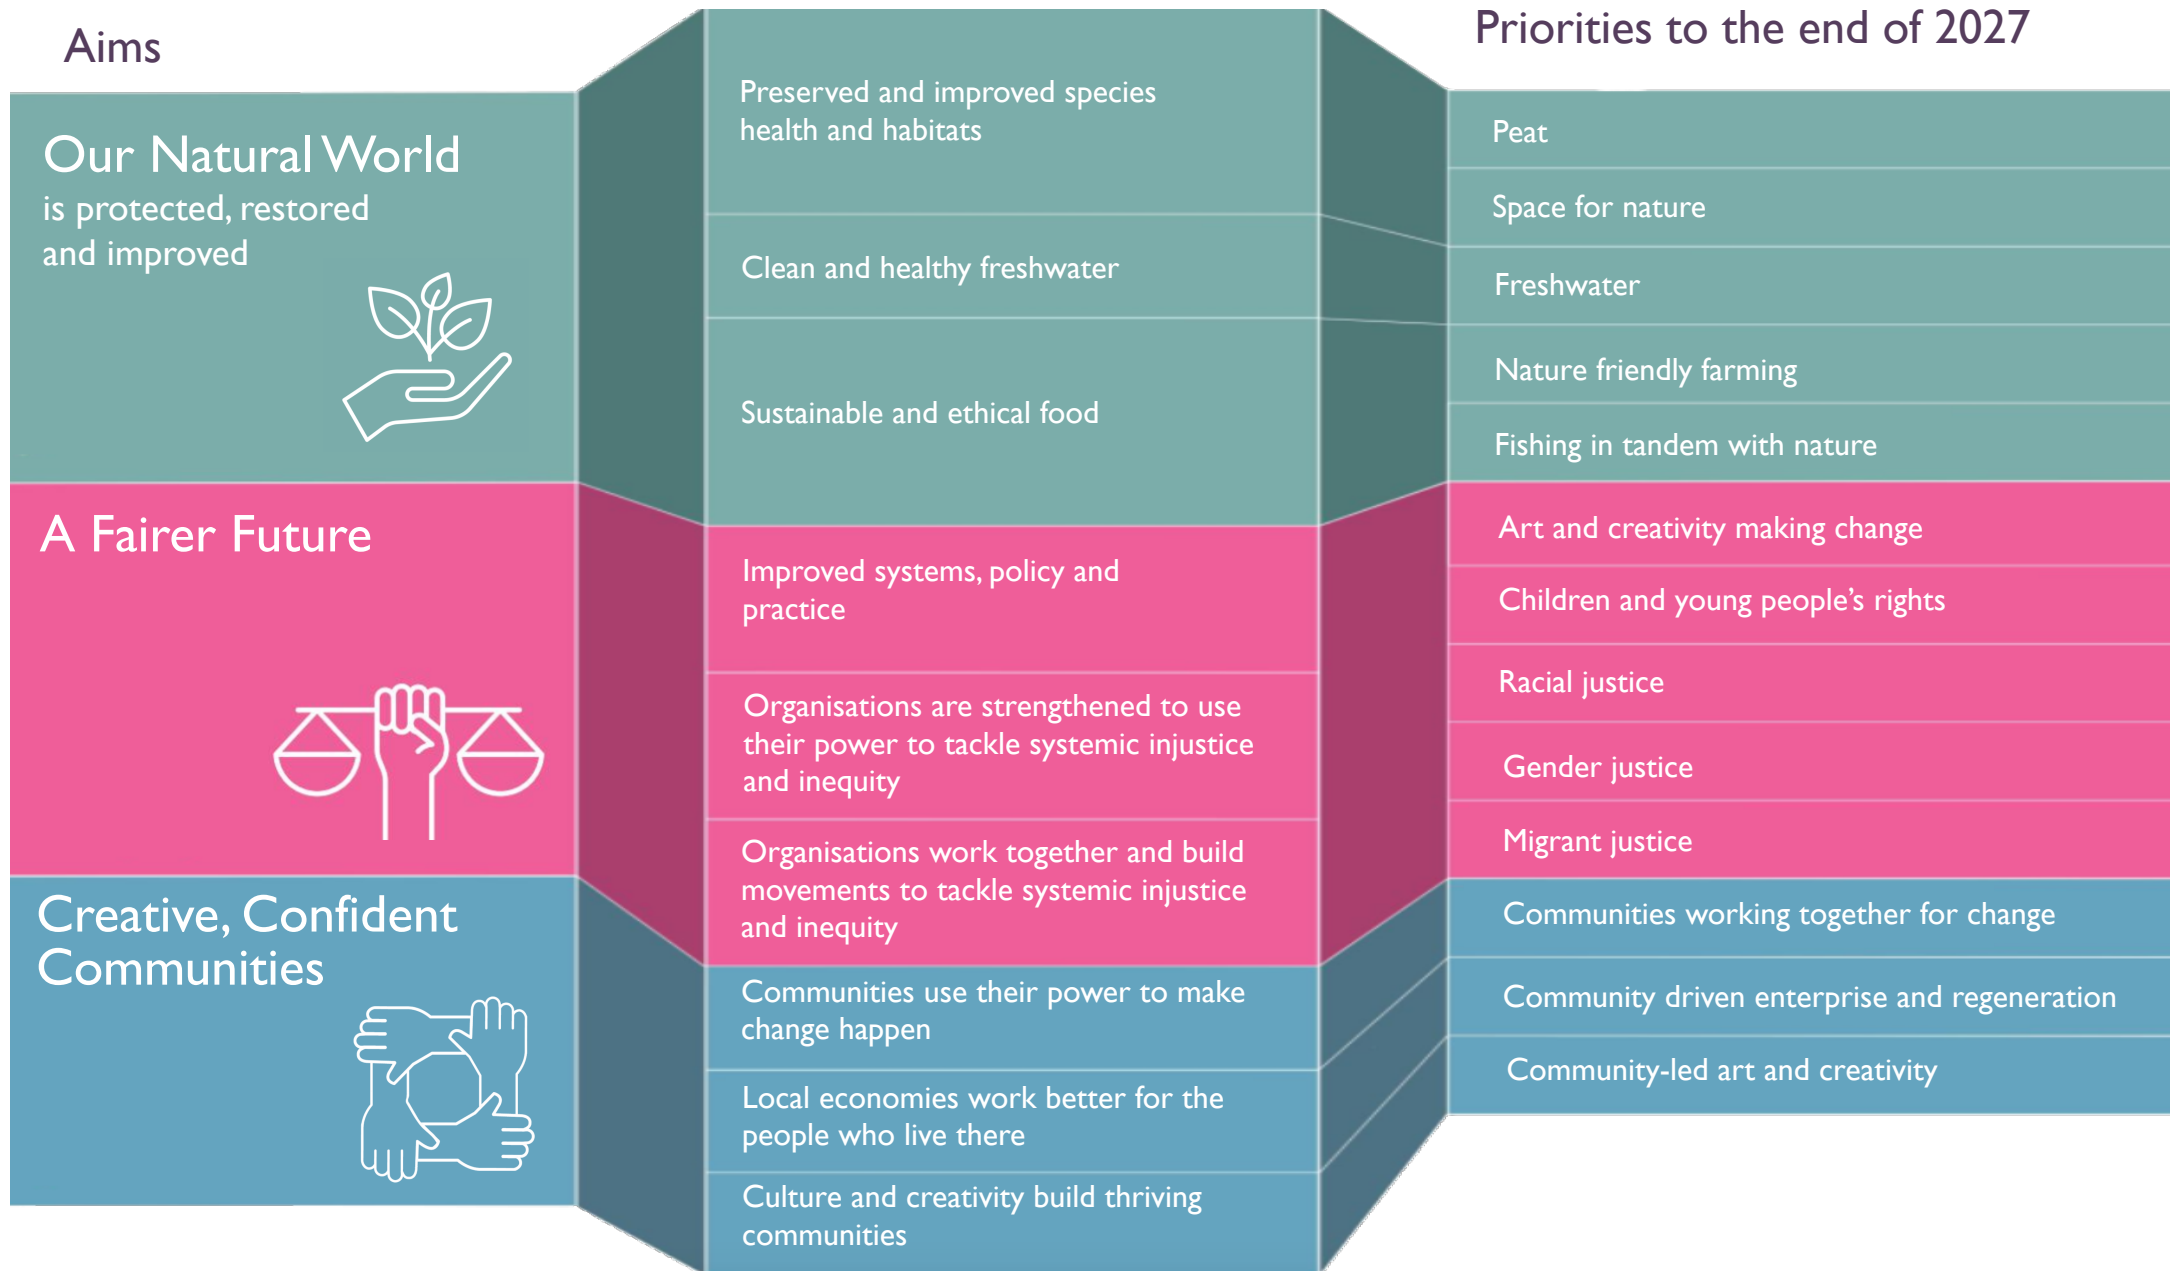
Aims

Our Natural World is protected, restored and improved

A Fairer Future

Creative, Confident Communities

Preserved and improved species health and habitats

Clean and healthy freshwater

Sustainable and ethical food

Improved systems, policy and practice

Organisations are strengthened to use their power to tackle systemic injustice and inequity

Organisations work together and build movements to tackle systemic injustice and inequity

Communities use their power to make change happen

Local economies work better for the people who live there

Culture and creativity build thriving communities

Priorities to the end of 2027

Peat

Space for nature

Freshwater

Nature friendly farming

Fishing in tandem with nature

Art and creativity making change

Children and young people's rights

Racial justice

Gender justice

Migrant justice

Communities working together for change

Community driven enterprise and regeneration

Community-led art and creativity